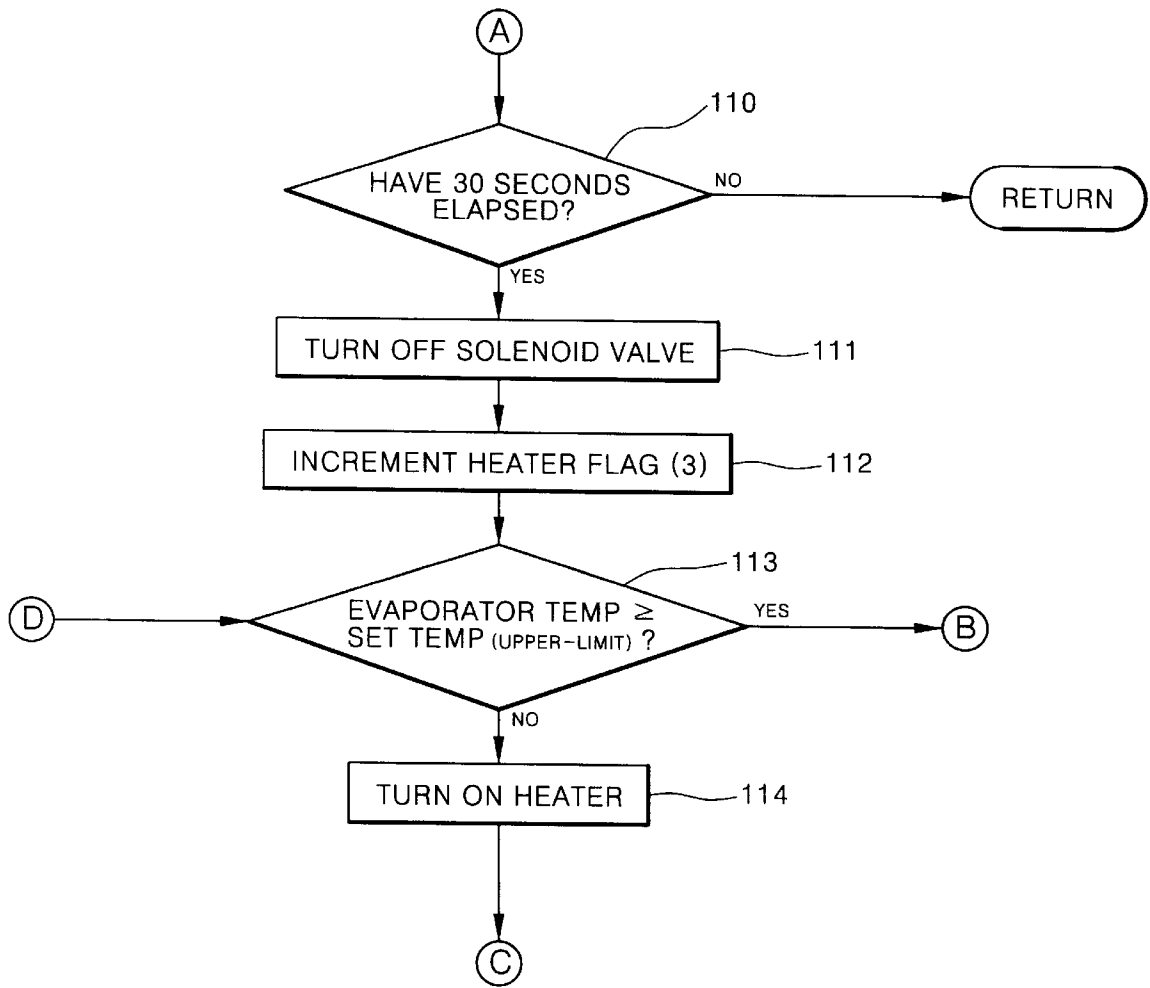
A

110

HAVE 30 SECONDS ELAPSED?

NO

RETURN

YES

TURN OFF SOLENOID VALVE

111

INCREMENT HEATER FLAG (3)

112

113

D

EVAPORATOR TEMP $\geq$ SET TEMP (UPPER-LIMIT) ?

YES

B

NO

TURN ON HEATER

114

C